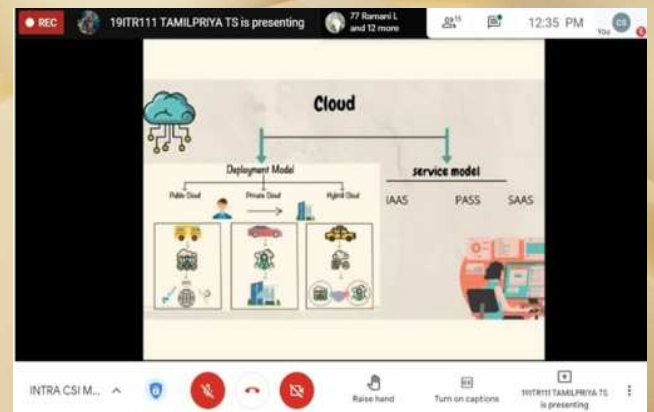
REC 19ITR111 TAMILPRIYA TS is presenting 77 Ramani L and 12 more 15 12:35 PM CS You

Cloud

Deployment Model

Public Cloud Private Cloud Hybrid Cloud

service model

IAAS PASS SAAS

INTRA CSI M... Raise hand Turn on captions 19ITR111 TAMILPRIYA TS is presenting